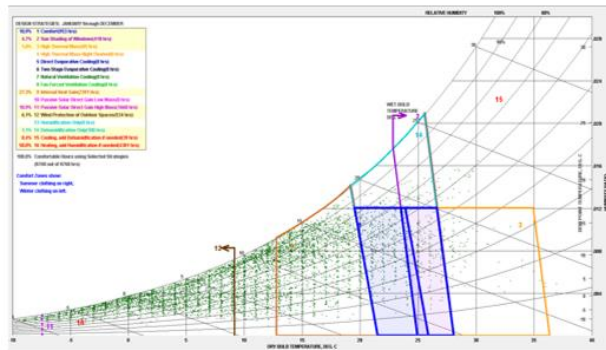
DESIGN STRATEGIES: JANUARY through DECEMBER

RELATIVE HUMIDITY 100% 80%

10.0% 1 Comfort(893 hrs)
6.1% 2 Sun Shading of Windows(535 hrs)
1.6% 3 High Thermal Mass(141 hrs)
4 High Thermal Mass Night Flushed(0 hrs)
5 Direct Evaporative Cooling(0 hrs)
6 Two-Stage Evaporative Cooling(0 hrs)
7 Natural Ventilation Cooling(0 hrs)
8 Fan-Forced Ventilation Cooling(0 hrs)
27.3% 9 Internal Heat Gain(2397 hrs)
10 Passive Solar Direct Gain Low Mass(0 hrs)
10.9% 11 Passive Solar Direct Gain High Mass(1568 hrs)
6.1% 12 Wind Protection of Outdoor Spaces(537 hrs)
13 Humidification Only(0 hrs)
1.1% 14 Dehumidification Only(100 hrs)
10.0% 15 Cooling, add Dehumidification if needed(878 hrs)
10.0% 16 Heating, add Humidification if needed(3301 hrs)

100.0% Comfortable Hours using Selected Strategies (8760 out of 8760 hrs)

Comfort Zones show:
Summer clothing on right,
Winter clothing on left.

WET BULB TEMPERATURE

15

2

14

12

11

16

DRY BULB TEMPERATURE, DEG. C

DEW POINT TEMPERATURE, DEG. C